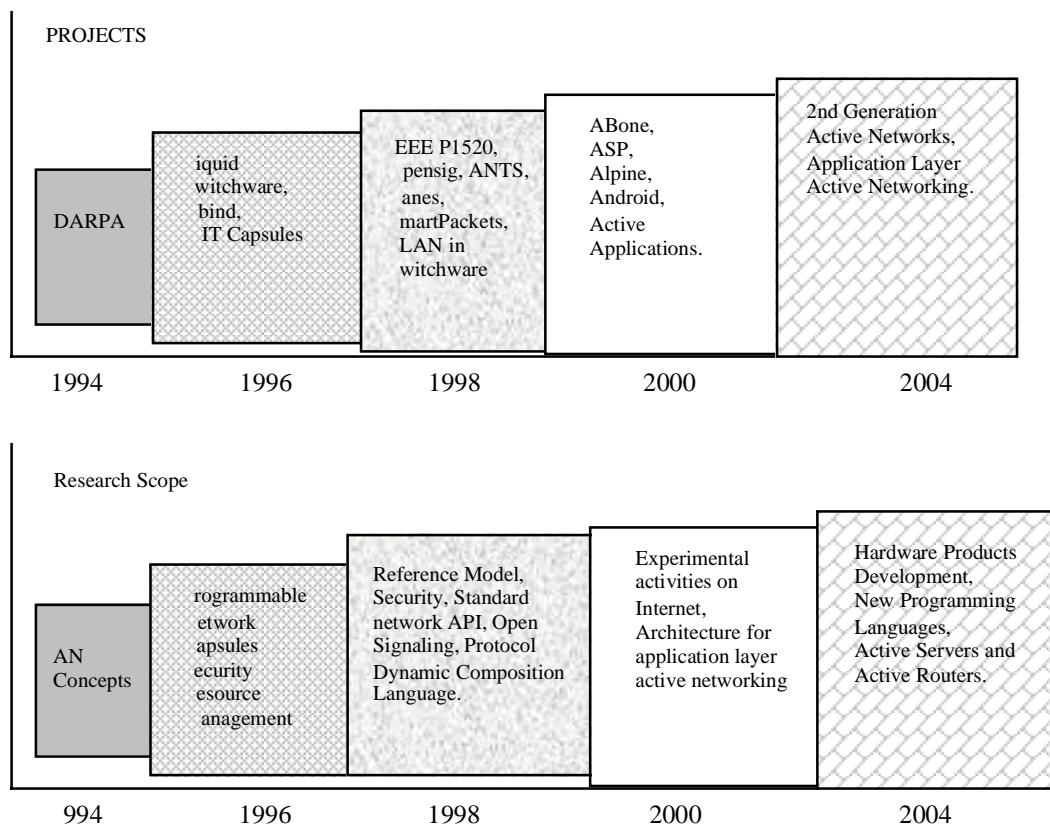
PROJECTS

DARPA

iquid witchware, bind, IT Capsules

EEE P1520, pensig, ANTS, anes, martPackets, LAN in witchware

ABone, ASP, Alpine, Android, Active Applications.

2nd Generation Active Networks, Application Layer Active Networking.

1994 1996 1998 2000 2004

Research Scope

AN Concepts

rogrammable etwork apsules ecurity esource anagement

Reference Model, Security, Standard network API, Open Signaling, Protocol Dynamic Composition Language.

Experimental activities on Internet, Architecture for application layer active networking

Hardware Products Development, New Programming Languages, Active Servers and Active Routers.

994 1996 1998 2000 2004